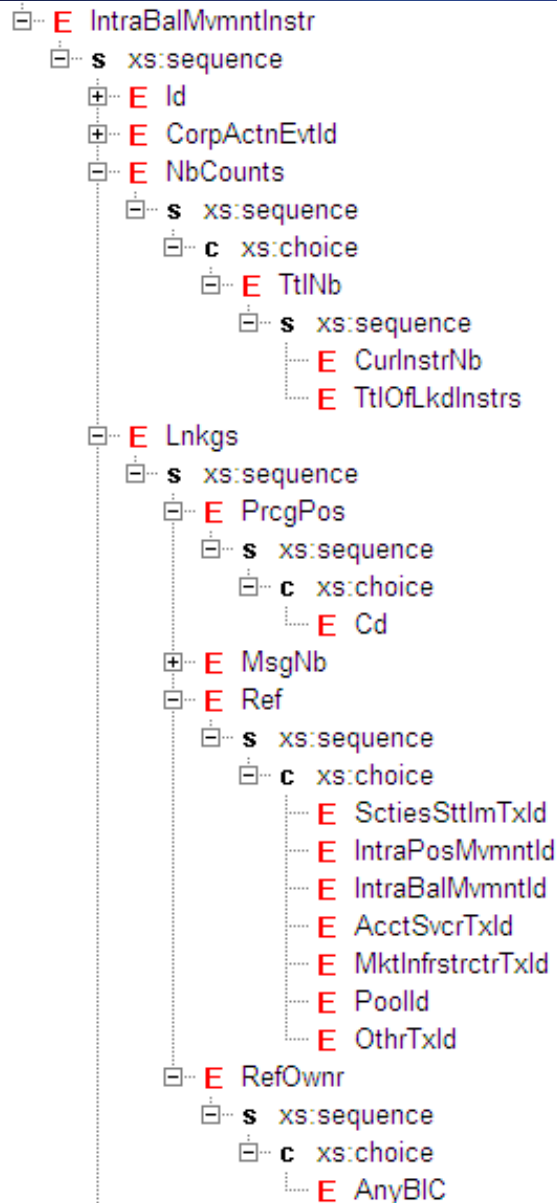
E IntraBalMvmntInstr
s xs:sequence
E Id
E CorpActnEvtId
E NbCounts
s xs:sequence
c xs:choice
E TtlNb
s xs:sequence
E CurInstrNb
E TtlOfLkdInstrs
E Lnkgs
s xs:sequence
E PrcgPos
s xs:sequence
c xs:choice
E Cd
E MsgNb
E Ref
s xs:sequence
c xs:choice
E SctiesSttlmTxId
E IntraPosMvmntId
E IntraBalMvmntId
E AcctSvcrTxId
E MktInfrstrctrTxId
E PoolId
E OthrTxId
E RefOwnr
s xs:sequence
c xs:choice
E AnyBIC